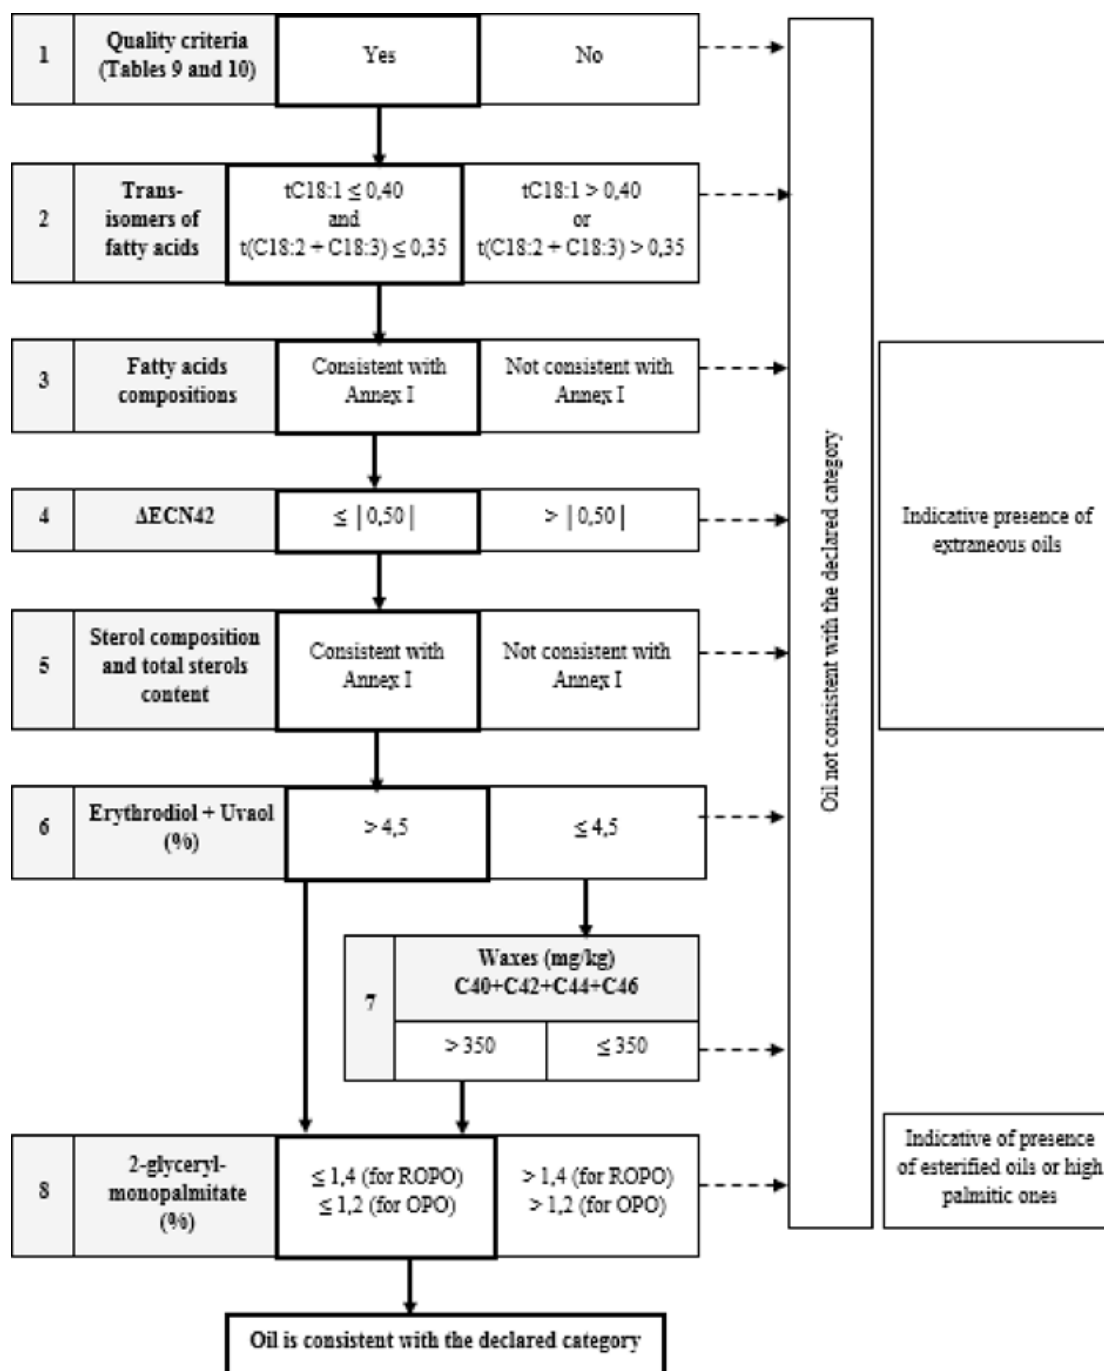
1
Quality criteria (Tables 9 and 10)
Yes
No

2
Trans-isomers of fatty acids
tC18:1 ≤ 0,40 and t(C18:2 + C18:3) ≤ 0,35
tC18:1 > 0,40 or t(C18:2 + C18:3) > 0,35

3
Fatty acids compositions
Consistent with Annex I
Not consistent with Annex I

4
ΔECN42
≤ | 0,50 |
> | 0,50 |

5
Sterol composition and total sterols content
Consistent with Annex I
Not consistent with Annex I

6
Erythrodiol + Uvaol (%)
> 4,5
≤ 4,5

7
Waxes (mg/kg) C40+C42+C44+C46
> 350
≤ 350

8
2-glyceryl-monopalmitate (%)
≤ 1,4 (for ROPO) ≤ 1,2 (for OPO)
> 1,4 (for ROPO) > 1,2 (for OPO)

Oil not consistent with the declared category

Indicative presence of extraneous oils

Indicative of presence of esterified oils or high palmitic ones

Oil is consistent with the declared category